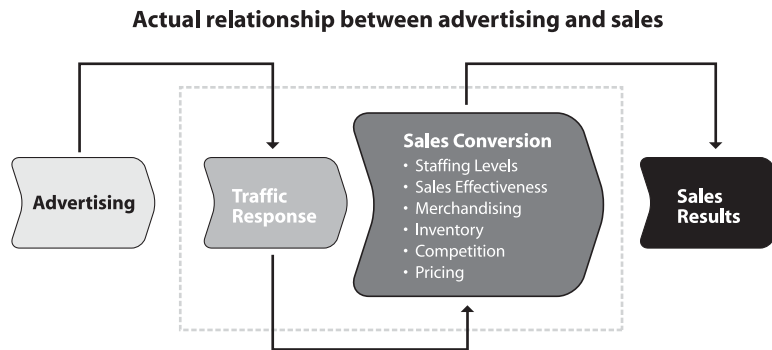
Actual relationship between advertising and sales

Advertising

Traffic Response

Sales Conversion
• Staffing Levels
• Sales Effectiveness
• Merchandising
• Inventory
• Competition
• Pricing

Sales Results